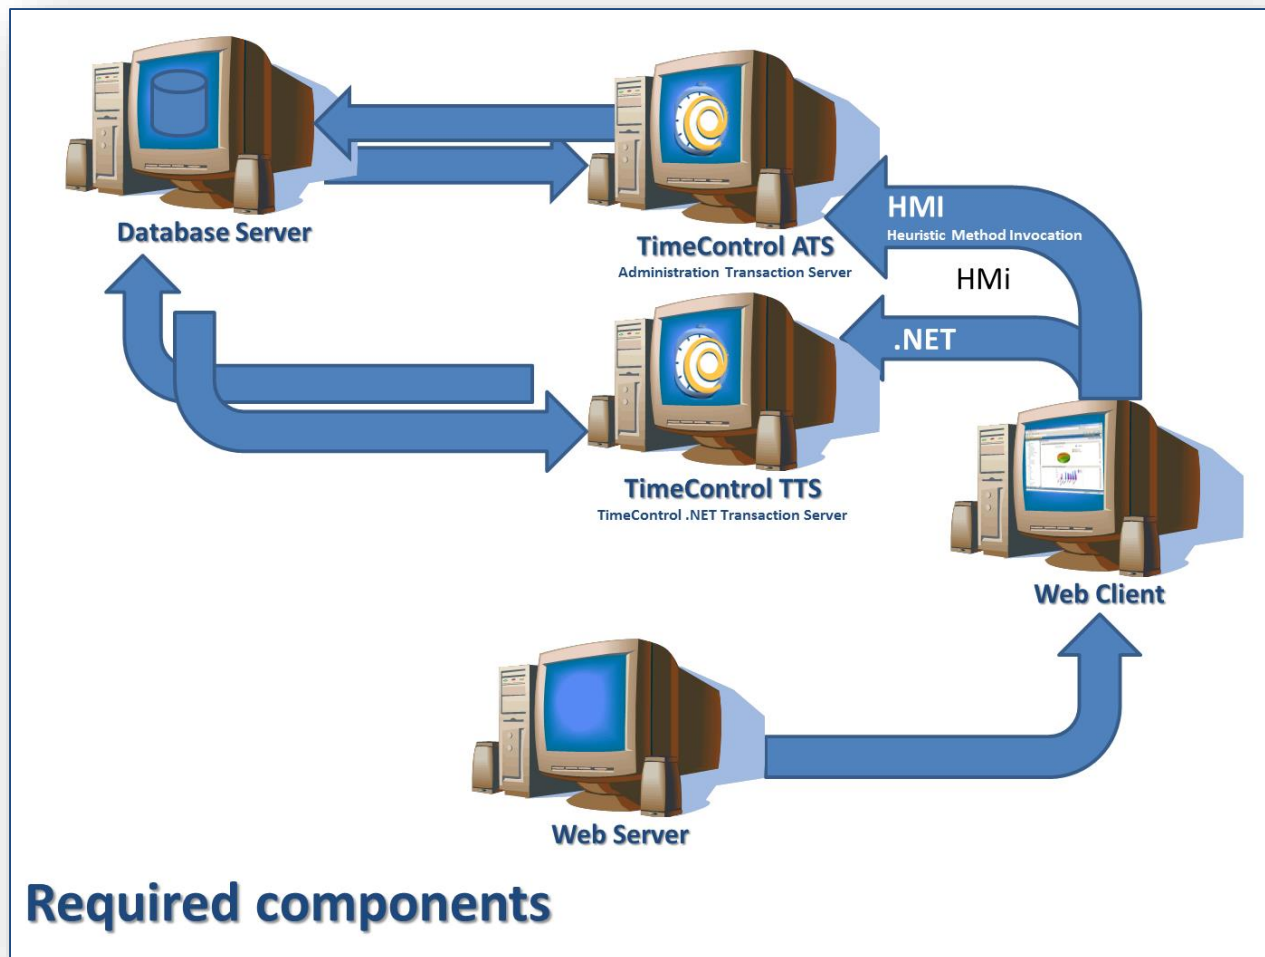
Database Server

TimeControl ATS
Administration Transaction Server

HMI
Heuristic Method Invocation

HMi

.NET

TimeControl TTS
TimeControl .NET Transaction Server

Web Client

Web Server

Required components